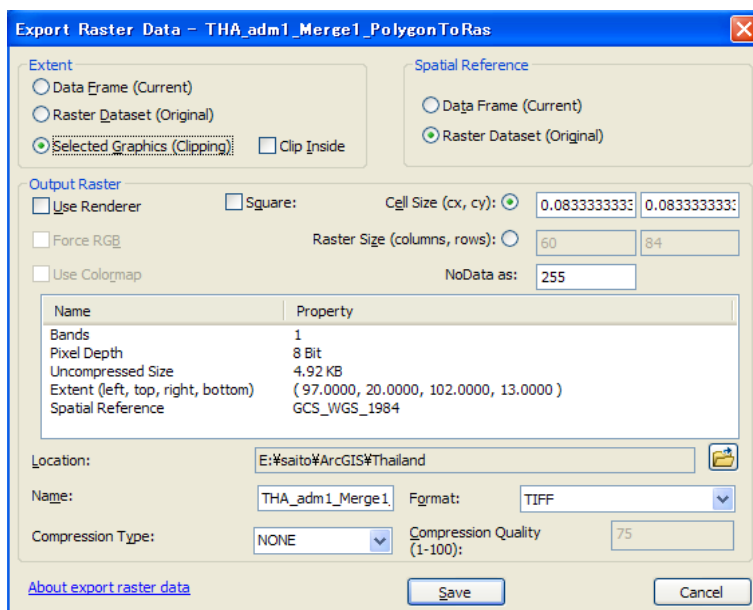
Export Raster Data - THA_adm1_Merge1_PolygonToRas

Extent
Data Frame (Current)
Raster Dataset (Original)
Selected Graphics (Clipping)
Clip Inside

Spatial Reference
Data Frame (Current)
Raster Dataset (Original)

Output Raster
Use Renderer
Square:
Cell Size (cx, cy):
0.083333333
0.083333333
Force RGB
Raster Size (columns, rows):
60
84
Use Colormap
NoData as:
255

| Name | Property |
|---|---|
| Bands | 1 |
| Pixel Depth | 8 Bit |
| Uncompressed Size | 4.92 KB |
| Extent (left, top, right, bottom) | ( 97.0000, 20.0000, 102.0000, 13.0000 ) |
| Spatial Reference | GCS_WGS_1984 |

Location:
E:¥saito¥ArcGIS¥Thailand
Name:
THA_adm1_Merge1
Format:
TIFF
Compression Type:
NONE
Compression Quality (1-100):
75

About export raster data
Save
Cancel